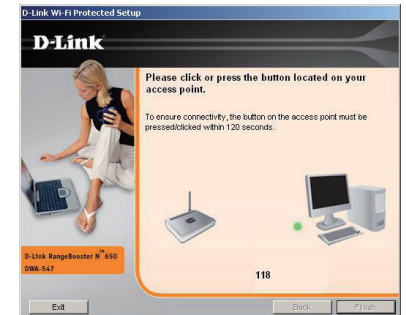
D-Link Wi-Fi Protected Setup

D-Link

Please click or press the button located on your access point.

To ensure connectivity, the button on the access point must be pressed/clicked within 120 seconds.

D-Link RangeBooster N™ 650
DWA-547

118

Exit

Back

Finish